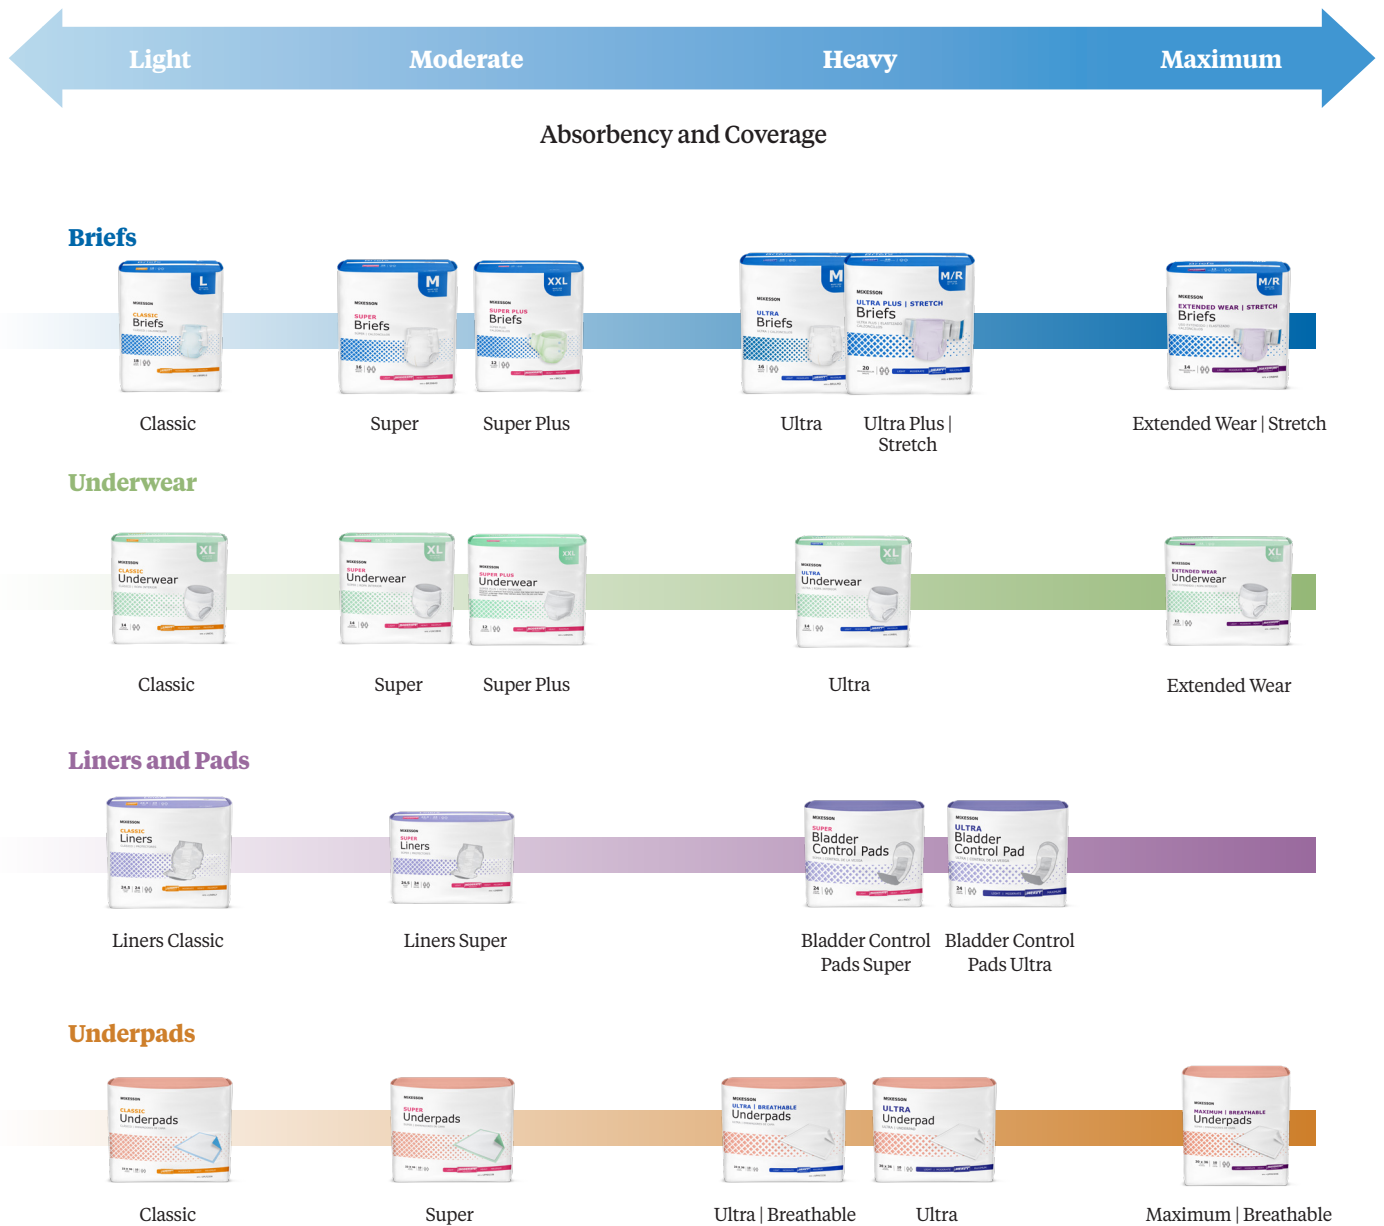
Light Moderate Heavy Maximum

Absorbency and Coverage

Briefs

L
MCKESSON
CLASSIC
Briefs

M
MCKESSON
SUPER
Briefs

XXL
MCKESSON
SUPER PLUS
Briefs

M
MCKESSON
ULTRA
Briefs

M/R
MCKESSON
ULTRA PLUS | STRETCH
Briefs

M/R
MCKESSON
EXTENDED WEAR | STRETCH
Briefs

Classic Super Super Plus Ultra Ultra Plus | Stretch Extended Wear | Stretch

Underwear

XL
MCKESSON
CLASSIC
Underwear

XL
MCKESSON
SUPER
Underwear

XXL
MCKESSON
SUPER PLUS
Underwear

XL
MCKESSON
ULTRA
Underwear

XL
MCKESSON
EXTENDED WEAR
Underwear

Classic Super Super Plus Ultra Extended Wear

Liners and Pads

MCKESSON
CLASSIC
Liners

MCKESSON
SUPER
Liners

MCKESSON
SUPER
Bladder Control Pads

MCKESSON
ULTRA
Bladder Control Pad

Liners Classic Liners Super Bladder Control Pads Super Bladder Control Pads Ultra

Underpads

MCKESSON
CLASSIC
Underpads

MCKESSON
SUPER
Underpads

MCKESSON
ULTRA | BREATHABLE
Underpads

MCKESSON
ULTRA
Underpad

MCKESSON
MAXIMUM | BREATHABLE
Underpads

Classic Super Ultra | Breathable Ultra Maximum | Breathable